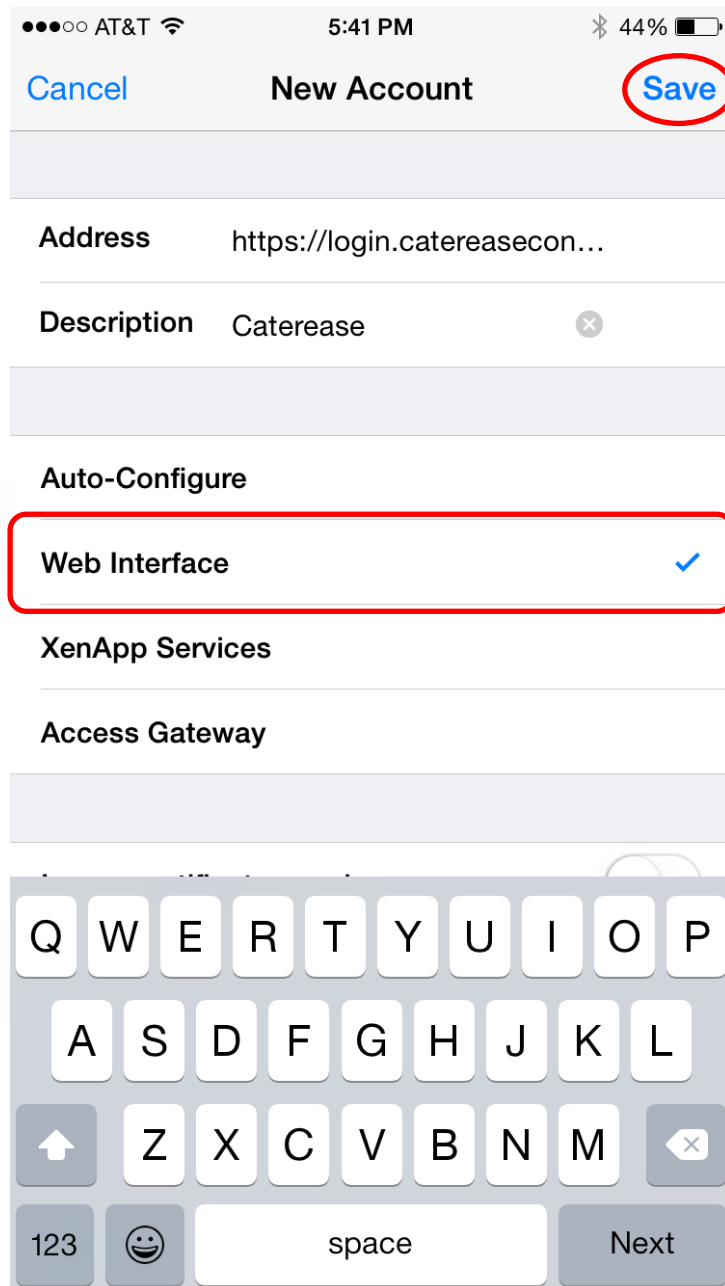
●●●○○ AT&T 5:41 PM 44%

Cancel New Account Save

Address https://login.catereasecon…

Description Caterease

Auto-Configure

Web Interface ✓

XenApp Services

Access Gateway

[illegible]

Q W E R T Y U I O P

A S D F G H J K L

Z X C V B N M

123 space Next